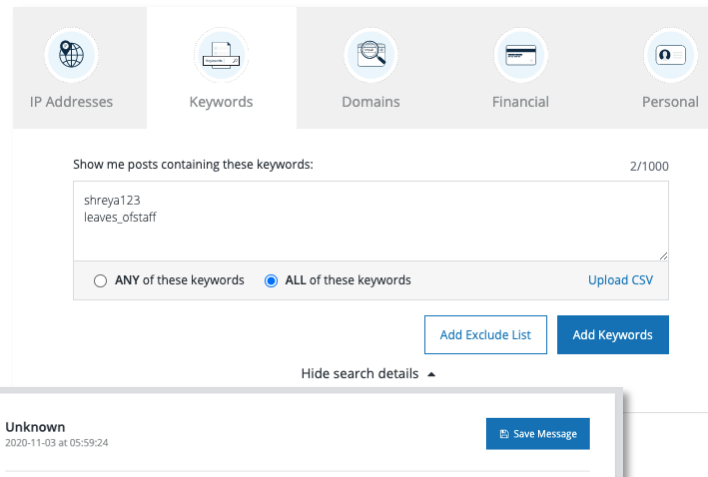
IP Addresses
Keywords
Domains
Financial
Personal

Show me posts containing these keywords:
2/1000

shreya123
leaves_ofstaff

ANY of these keywords
ALL of these keywords
Upload CSV

Add Exclude List
Add Keywords

Hide search details

Unknown
2020-11-03 at 05:59:24

Save Message